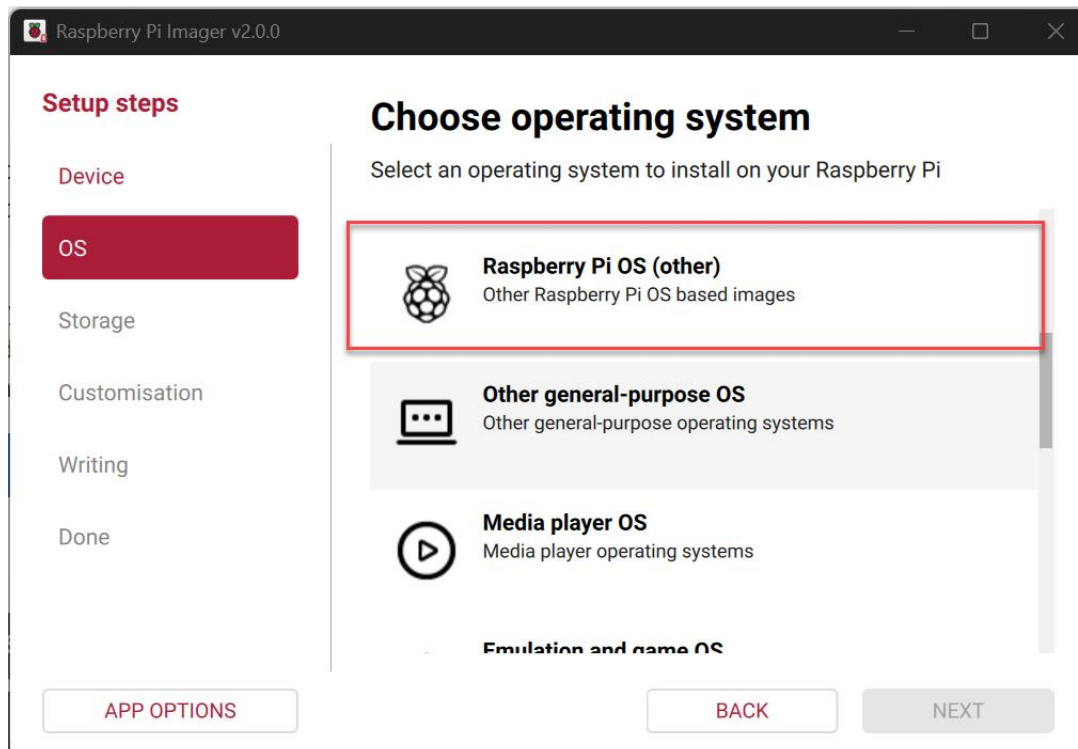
Raspberry Pi Imager v2.0.0

Setup steps

Device

OS

Storage

Customisation

Writing

Done

Choose operating system

Select an operating system to install on your Raspberry Pi

Raspberry Pi OS (other)
Other Raspberry Pi OS based images

Other general-purpose OS
Other general-purpose operating systems

Media player OS
Media player operating systems

Emulation and game OS

APP OPTIONS

BACK

NEXT